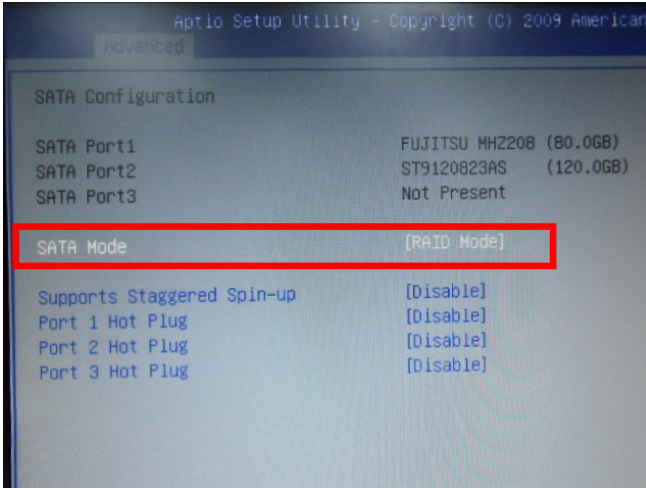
Aptio Setup Utility - Copyright (C) 2009 American

Advanced

SATA Configuration

SATA Port1 FUJITSU MHZ208 (80.0GB)
SATA Port2 ST9120823AS (120.0GB)
SATA Port3 Not Present

SATA Mode [RAID Mode]

Supports Staggered Spin-up [Disable]
Port 1 Hot Plug [Disable]
Port 2 Hot Plug [Disable]
Port 3 Hot Plug [Disable]